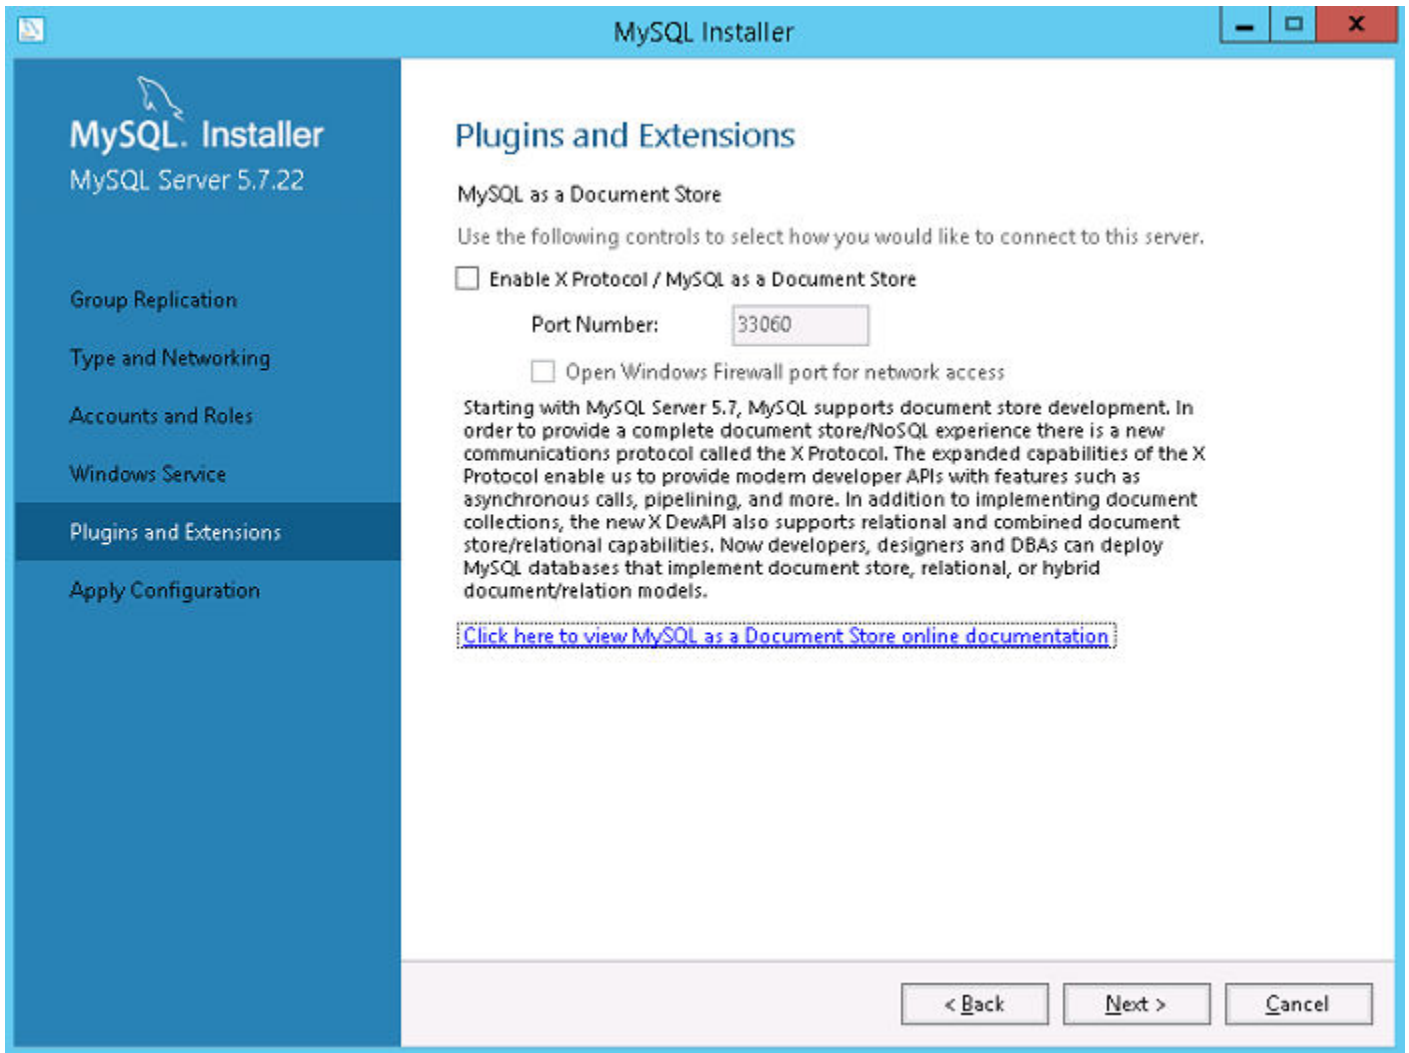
MySQL Installer

MySQL. Installer
MySQL Server 5.7.22

Group Replication

Type and Networking

Accounts and Roles

Windows Service

Plugins and Extensions

Apply Configuration

Plugins and Extensions

MySQL as a Document Store

Use the following controls to select how you would like to connect to this server.

Enable X Protocol / MySQL as a Document Store

Port Number: 33060

Open Windows Firewall port for network access

Starting with MySQL Server 5.7, MySQL supports document store development. In order to provide a complete document store/NoSQL experience there is a new communications protocol called the X Protocol. The expanded capabilities of the X Protocol enable us to provide modern developer APIs with features such as asynchronous calls, pipelining, and more. In addition to implementing document collections, the new X DevAPI also supports relational and combined document store/relational capabilities. Now developers, designers and DBAs can deploy MySQL databases that implement document store, relational, or hybrid document/relation models.

Click here to view MySQL as a Document Store online documentation

< Back   Next >   Cancel